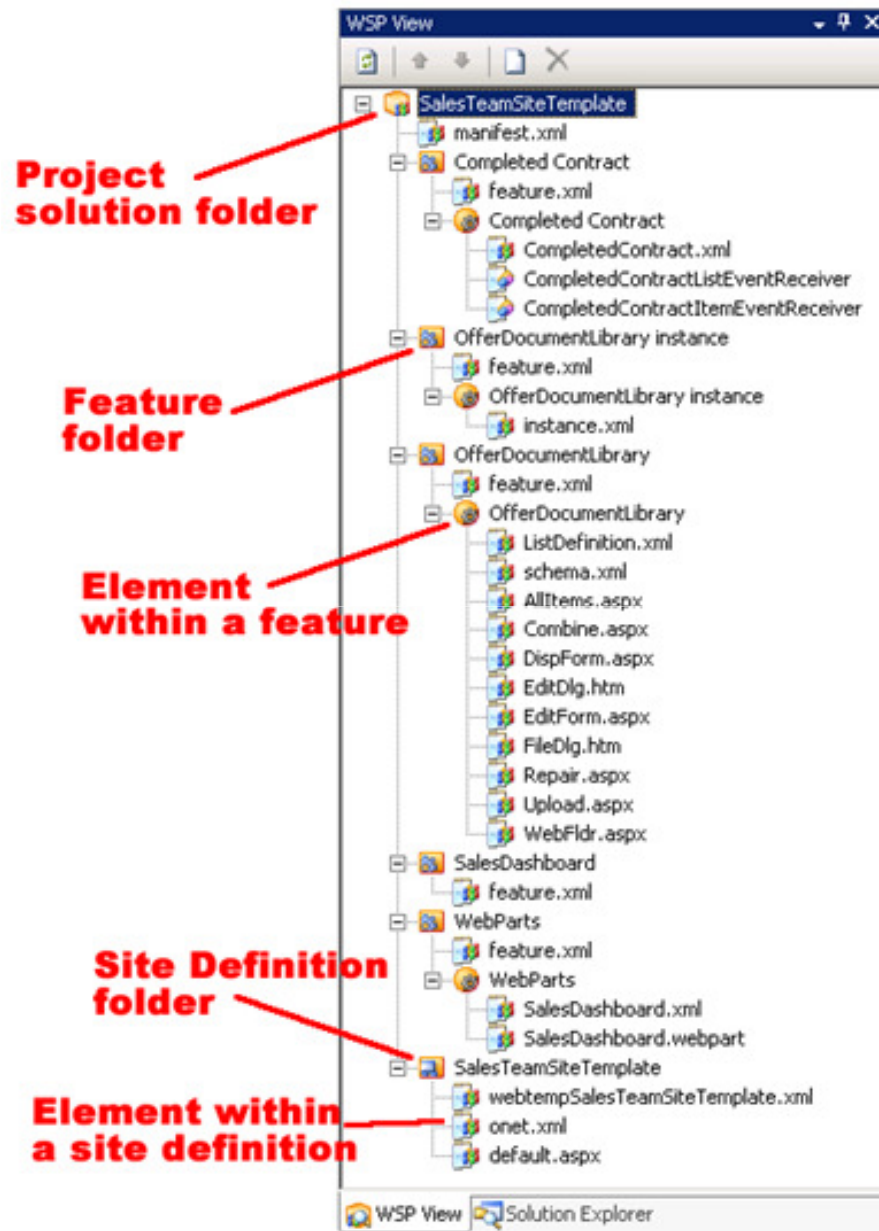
WSP View

SalesTeamSiteTemplate
manifest.xml
Completed Contract
feature.xml
Completed Contract
CompletedContract.xml
CompletedContractListEventReceiver
CompletedContractItemEventReceiver
OfferDocumentLibrary instance
feature.xml
OfferDocumentLibrary instance
instance.xml
OfferDocumentLibrary
feature.xml
OfferDocumentLibrary
ListDefinition.xml
schema.xml
AllItems.aspx
Combine.aspx
DispForm.aspx
EditDlg.htm
EditForm.aspx
FileDlg.htm
Repair.aspx
Upload.aspx
WebFldr.aspx
SalesDashboard
feature.xml
WebParts
feature.xml
WebParts
SalesDashboard.xml
SalesDashboard.webpart
SalesTeamSiteTemplate
webtempSalesTeamSiteTemplate.xml
onet.xml
default.aspx

Project solution folder

Feature folder

Element within a feature

Site Definition folder

Element within a site definition

WSP View
Solution Explorer